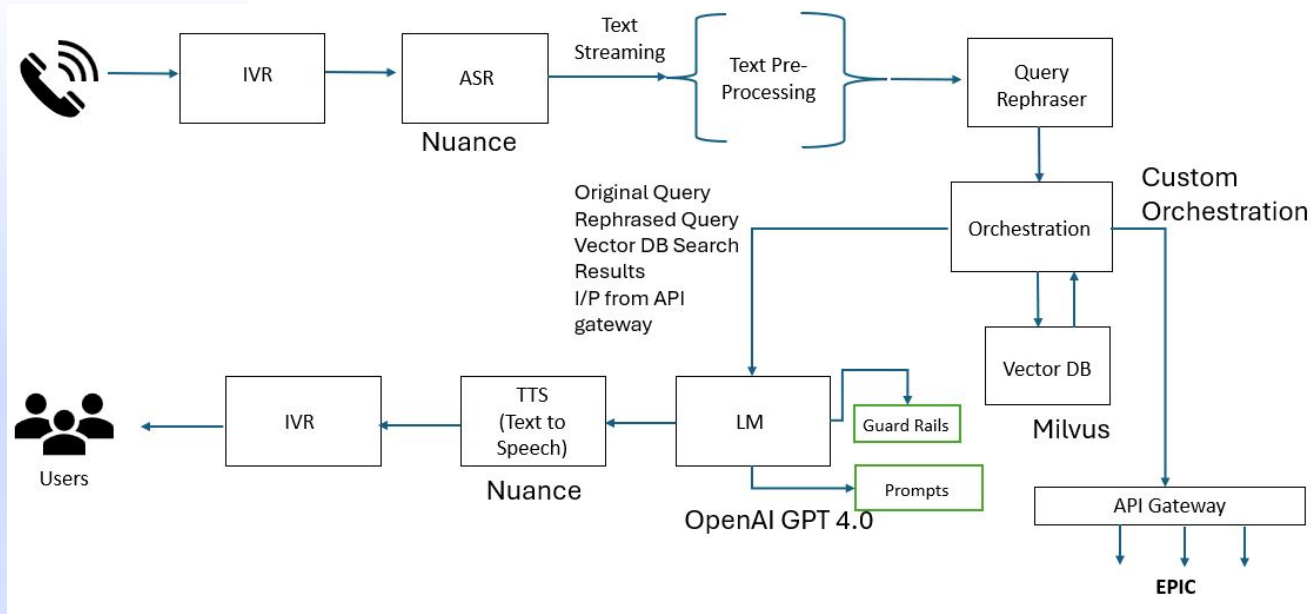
IVR

ASR

Nuance

Text Streaming

Text Pre-Processing

Query Rephraser

Custom Orchestration

Orchestration

Original Query
Rephrased Query
Vector DB Search Results
I/P from API gateway

Vector DB

Milvus

IVR

TTS (Text to Speech)

Nuance

LM

Guard Rails

Prompts

OpenAI GPT 4.0

Users

API Gateway

EPIC